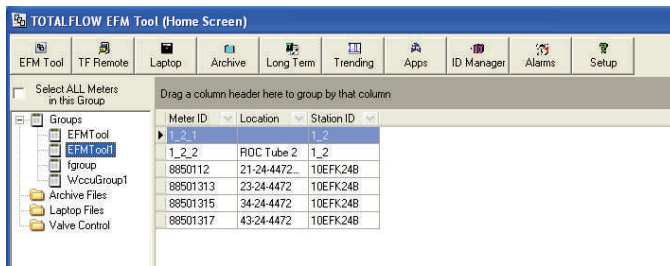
TOTALFLOW EFM Tool (Home Screen)

EFM Tool | TF Remote | Laptop | Archive | Long Term | Trending | Apps | ID Manager | Alarms | Setup

Select ALL Meters in this Group

Drag a column header here to group by that column

Groups
EFMTool
EFMTool1
fgroup
WccuGroup1
Archive Files
Laptop Files
Valve Control

| Meter ID | Location | Station ID |
|---|---|---|
| 1_2_1 | | 1_2 |
| 1_2_2 | ROC Tube 2 | 1_2 |
| 8850112 | 21-24-4472... | 10EFK24B |
| 88501313 | 23-24-4472 | 10EFK24B |
| 88501315 | 34-24-4472 | 10EFK24B |
| 88501317 | 43-24-4472 | 10EFK24B |